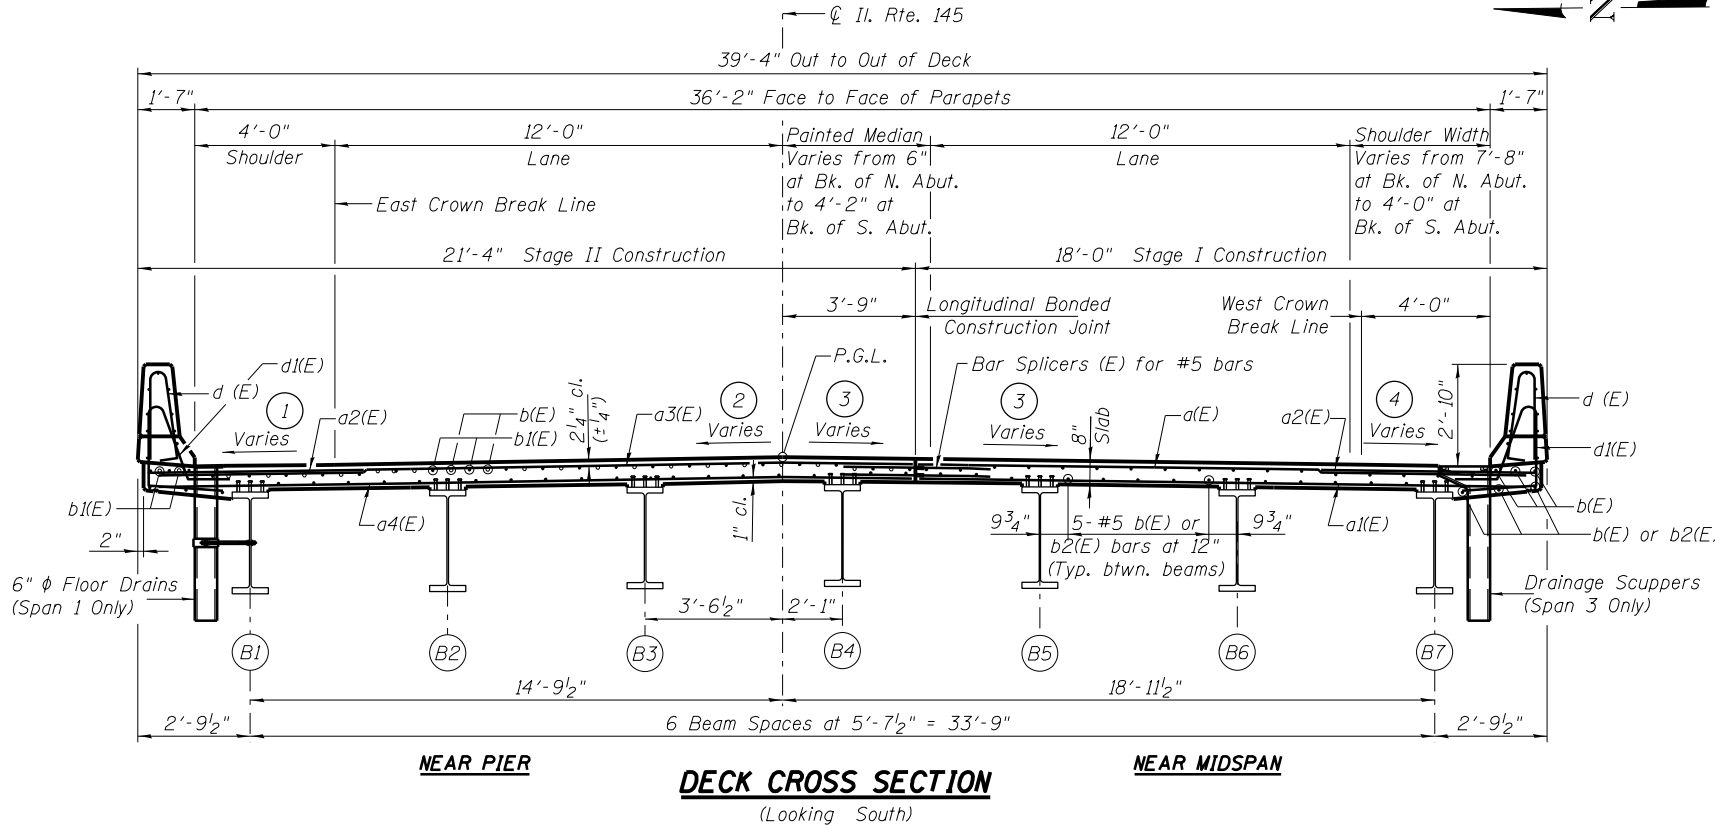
℄ Il. Rte. 145

N

39'-4" Out to Out of Deck

1'-7"

36'-2" Face to Face of Parapets

1'-7"

4'-0"
Shoulder

12'-0"
Lane

Painted Median
Varies from 6" at Bk. of N. Abut. to 4'-2" at Bk. of S. Abut.

12'-0"
Lane

Shoulder Width
Varies from 7'-8" at Bk. of N. Abut. to 4'-0" at Bk. of S. Abut.

East Crown Break Line

21'-4" Stage II Construction

18'-0" Stage I Construction

3'-9"

Longitudinal Bonded Construction Joint

West Crown Break Line

4'-0"

d1(E)

d (E)

P.G.L.

Bar Splicers (E) for #5 bars

1
Varies

a2(E)

b(E)

b1(E)

$2\frac{1}{4}$" cl. ($\pm\frac{1}{4}$")

a3(E)

2
Varies

3
Varies

3
Varies

8" Slab

a(E)

a2(E)

4
Varies

2'-10"

d (E)

d1(E)

b1(E)

2"

a4(E)

1" cl.

$9\frac{3}{4}$"

5- #5 b(E) or b2(E) bars at 12" (Typ. btwn. beams)

$9\frac{3}{4}$"

a1(E)

b(E)

b(E) or b2(E)

6" ϕ Floor Drains (Span 1 Only)

$3'-6\frac{1}{2}$"

2'-1"

Drainage Scuppers (Span 3 Only)

B1

B2

B3

B4

B5

B6

B7

$14'-9\frac{1}{2}$"

$18'-11\frac{1}{2}$"

$2'-9\frac{1}{2}$"

6 Beam Spaces at $5'-7\frac{1}{2}$" = 33'-9"

$2'-9\frac{1}{2}$"

NEAR PIER

NEAR MIDSPAN

DECK CROSS SECTION
(Looking South)